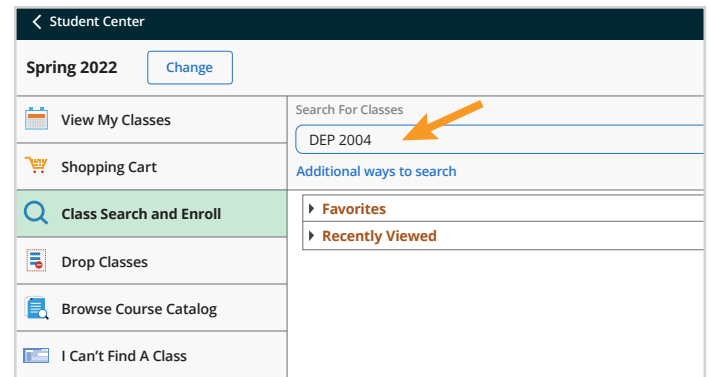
Student Center

Spring 2022

Change

View My Classes

Shopping Cart

Class Search and Enroll

Drop Classes

Browse Course Catalog

I Can't Find A Class

Search For Classes

DEP 2004

Additional ways to search

Favorites

Recently Viewed